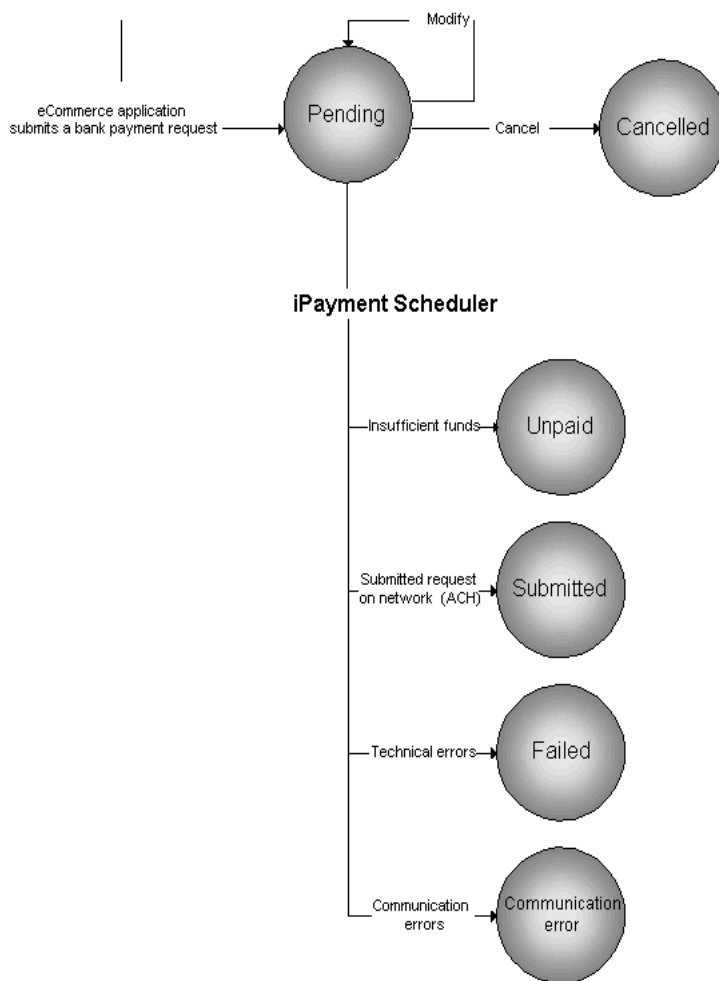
Modify

eCommerce application submits a bank payment request

Pending

Cancel

Cancelled

iPayment Scheduler

Insufficient funds

Unpaid

Submitted request on network (ACH)

Submitted

Technical errors

Failed

Communication errors

Communication error